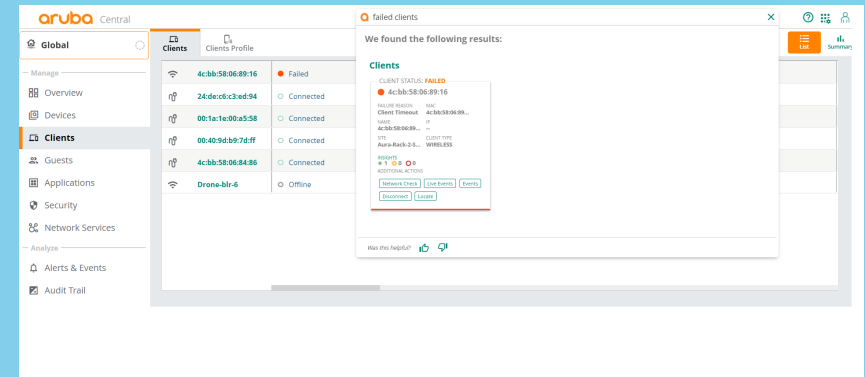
aruba Central

failed clients

Global

Manage
Overview
Devices
Clients
Guests
Applications
Security
Network Services
Analyze
Alerts & Events
Audit Trail

Clients
Clients Profile

4c:bb:58:06:89:16 Failed
24:de:c6:c3:ed:94 Connected
00:1a:1e:00:a5:58 Connected
00:40:9d:b9:7d:ff Connected
4c:bb:58:06:84:86 Connected
Drone-blr-6 Offline

We found the following results:

Clients

CLIENT STATUS: FAILED
4c:bb:58:06:89:16
FAILURE REASON
Client Timeout
MAC
4c:bb:58:06:89...
NAME
4c:bb:58:06:89:...
IP
--
SITE
Aura-Rack-2-5...
CLIENT TYPE
WIRELESS
INSIGHTS
1 0 0
ADDITIONAL ACTIONS
Network Check Live Events Events
Disconnect Locate

Was this helpful?

List
Summary